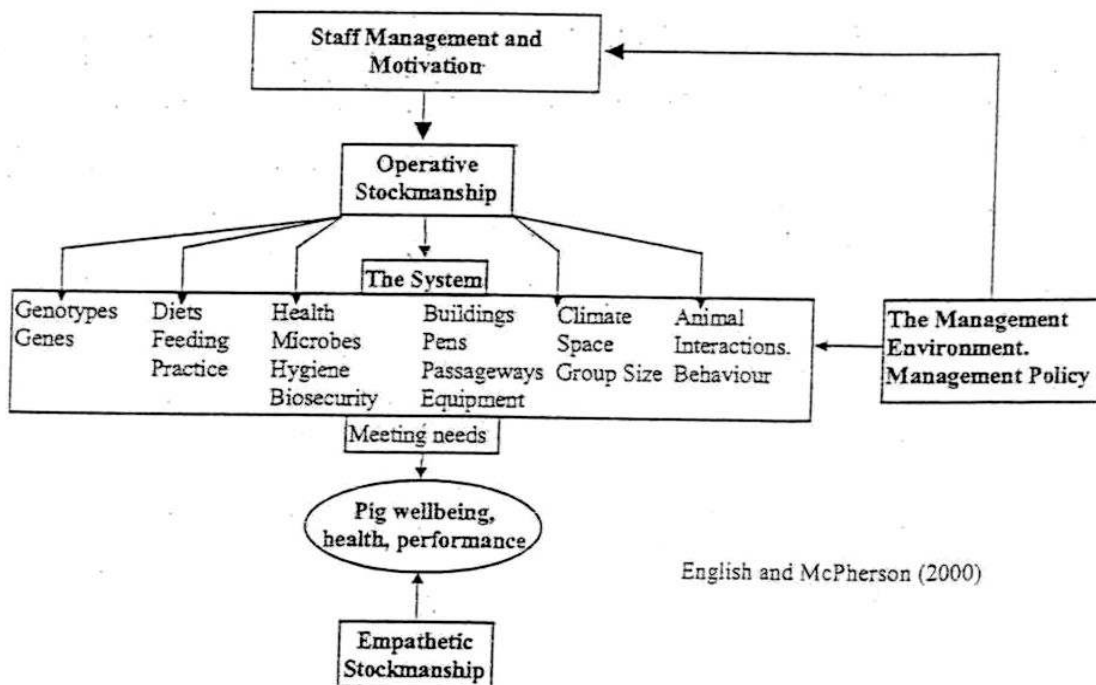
Staff Management and Motivation

Operative Stockmanship

The System

Genotypes Genes

Diets Feeding Practice

Health Microbes Hygiene Biosecurity

Buildings Pens Passageways Equipment

Climate Space Group Size

Animal Interactions. Behaviour

The Management Environment. Management Policy

Meeting needs

Pig wellbeing, health, performance

English and McPherson (2000)

Empathetic Stockmanship